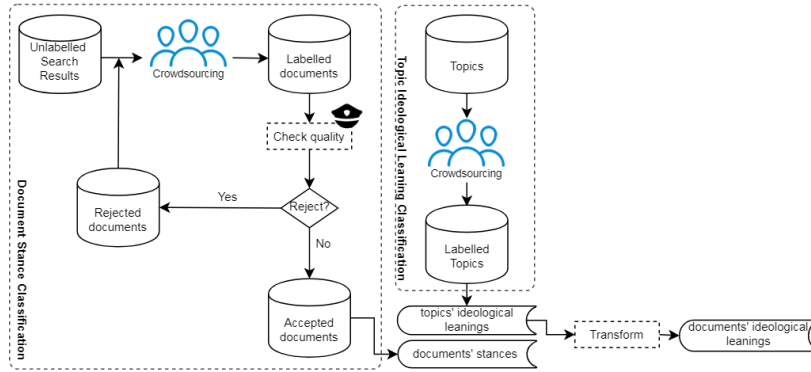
Unlabelled Search Results

Crowdsourcing

Labelled documents

Check quality

Reject?

Yes

No

Rejected documents

Accepted documents

Document Stance Classification

Topic Ideological Leaning Classification

Topics

Crowdsourcing

Labelled Topics

topics' ideological leanings

documents' stances

Transform

documents' ideological leanings